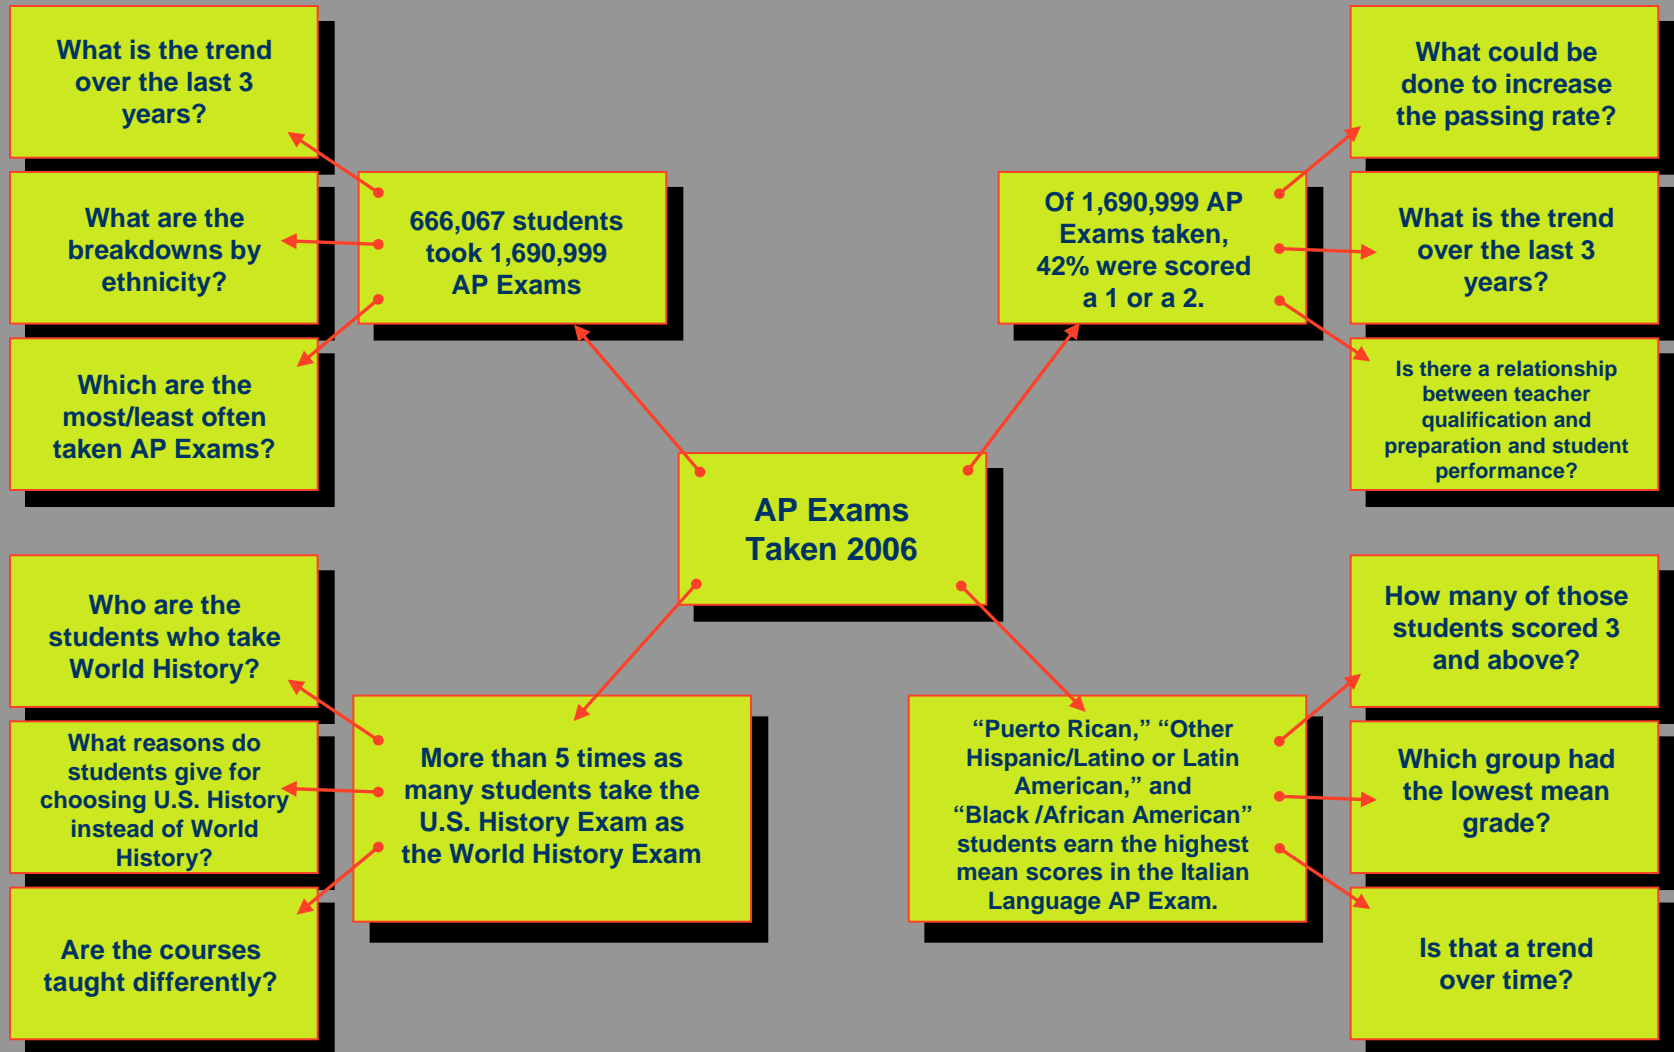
AP Exams Taken 2006

666,067 students took 1,690,999 AP Exams

What is the trend over the last 3 years?

What are the breakdowns by ethnicity?

Which are the most/least often taken AP Exams?

Of 1,690,999 AP Exams taken, 42% were scored a 1 or a 2.

What could be done to increase the passing rate?

What is the trend over the last 3 years?

Is there a relationship between teacher qualification and preparation and student performance?

More than 5 times as many students take the U.S. History Exam as the World History Exam

Who are the students who take World History?

What reasons do students give for choosing U.S. History instead of World History?

Are the courses taught differently?

“Puerto Rican,” “Other Hispanic/Latino or Latin American,” and “Black /African American” students earn the highest mean scores in the Italian Language AP Exam.

How many of those students scored 3 and above?

Which group had the lowest mean grade?

Is that a trend over time?